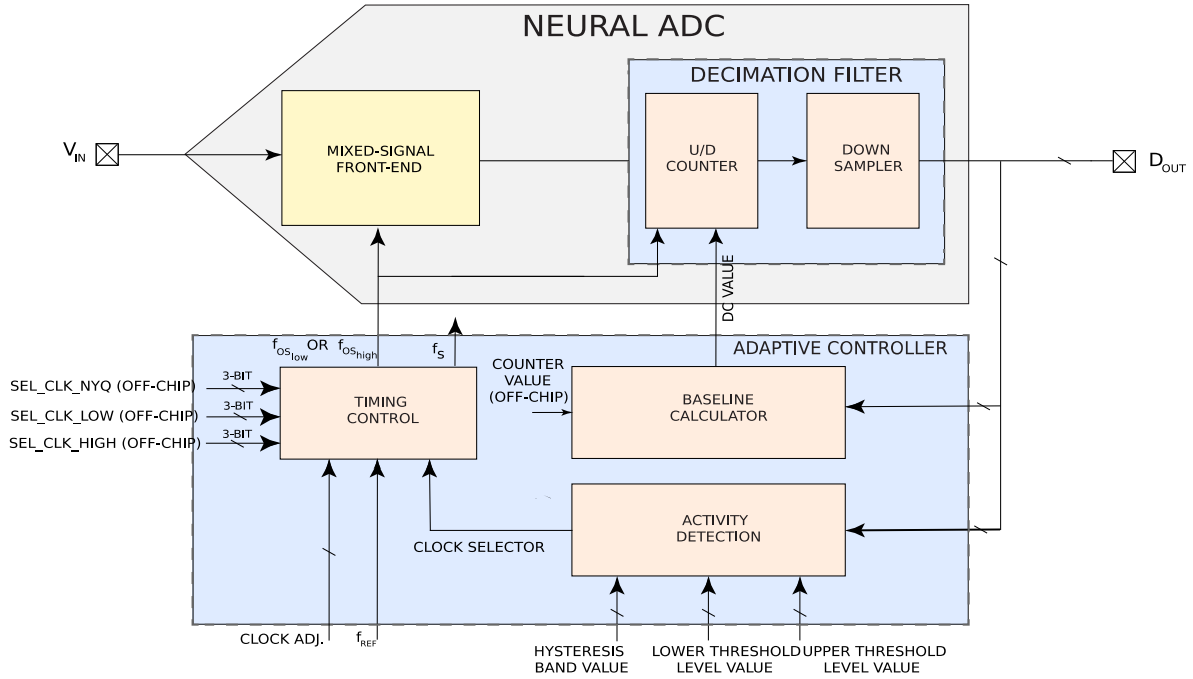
NEURAL ADC

DECIMATION FILTER

$V_{IN}$

MIXED-SIGNAL FRONT-END

U/D COUNTER

DOWN SAMPLER

$D_{OUT}$

DC VALUE

$f_{OS_{low}}$ OR $f_{OS_{high}}$

$f_S$

ADAPTIVE CONTROLLER

SEL_CLK_NYQ (OFF-CHIP)

SEL_CLK_LOW (OFF-CHIP)

SEL_CLK_HIGH (OFF-CHIP)

3-BIT

3-BIT

3-BIT

TIMING CONTROL

COUNTER VALUE (OFF-CHIP)

BASELINE CALCULATOR

CLOCK SELECTOR

ACTIVITY DETECTION

CLOCK ADJ.

$f_{REF}$

HYSTERESIS BAND VALUE

LOWER THRESHOLD LEVEL VALUE

UPPER THRESHOLD LEVEL VALUE